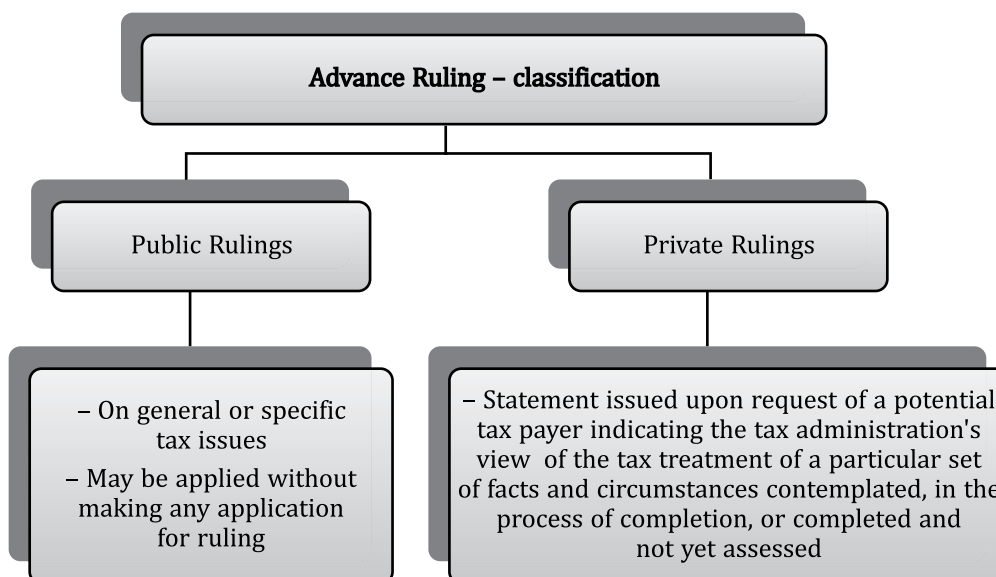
Advance Ruling – classification

Public Rulings

Private Rulings

– On general or specific tax issues
– May be applied without making any application for ruling

– Statement issued upon request of a potential tax payer indicating the tax administration's view of the tax treatment of a particular set of facts and circumstances contemplated, in the process of completion, or completed and not yet assessed